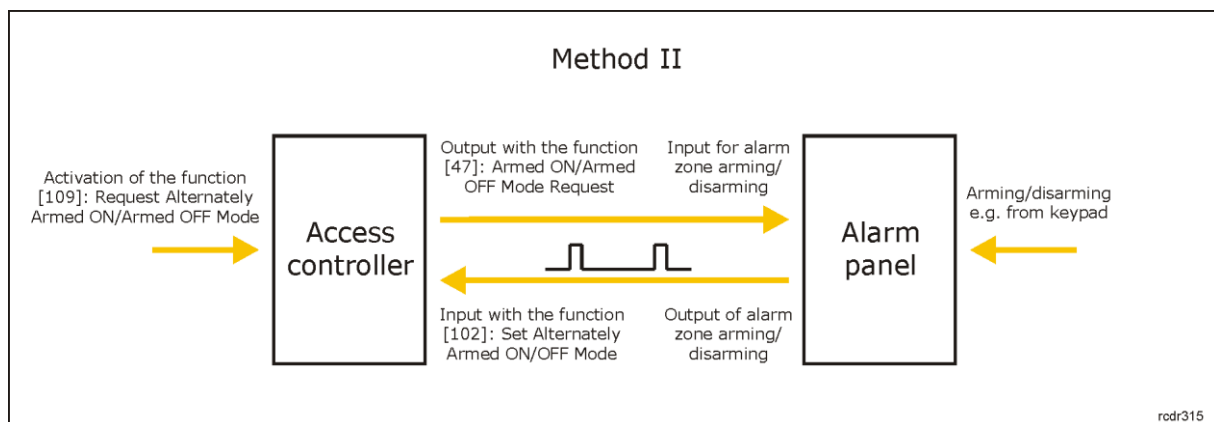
Method II

Activation of the function [109]: Request Alternately Armed ON/Armed OFF Mode

Access controller

Output with the function [47]: Armed ON/Armed OFF Mode Request

Input for alarm zone arming/ disarming

Input with the function [102]: Set Alternately Armed ON/OFF Mode

Output of alarm zone arming/ disarming

Alarm panel

Arming/disarming e.g. from keypad

rcdr315